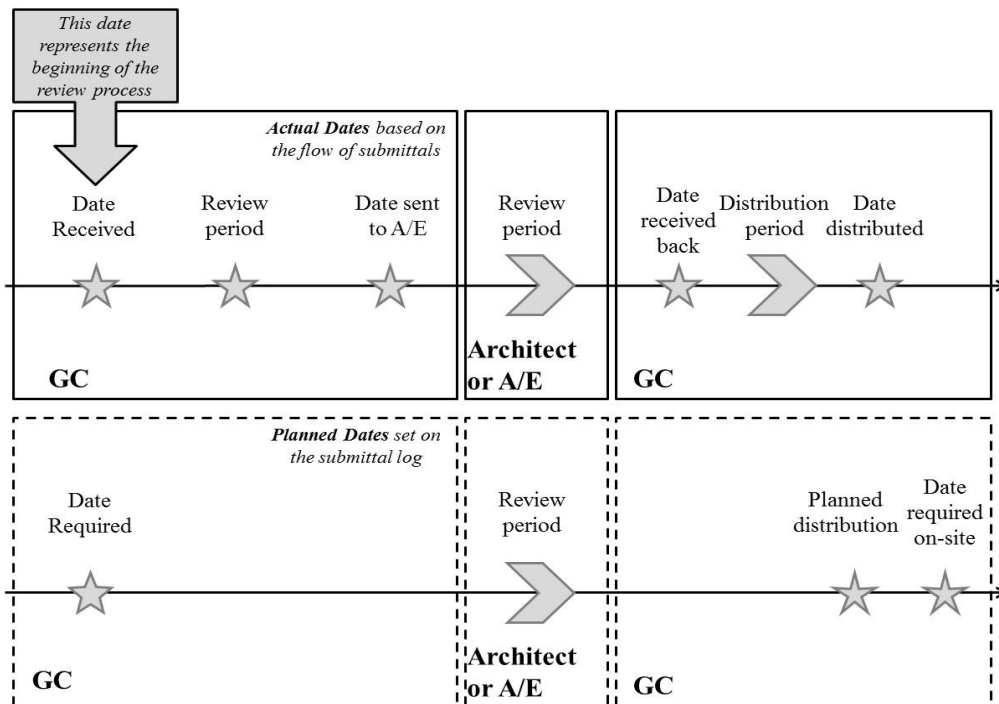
This date represents the beginning of the review process

Actual Dates based on the flow of submittals

Date Received

Review period

Date sent to A/E

GC

Review period

Architect or A/E

Date received back

Distribution period

Date distributed

GC

Planned Dates set on the submittal log

Date Required

GC

Review period

Architect or A/E

Planned distribution

Date required on-site

GC